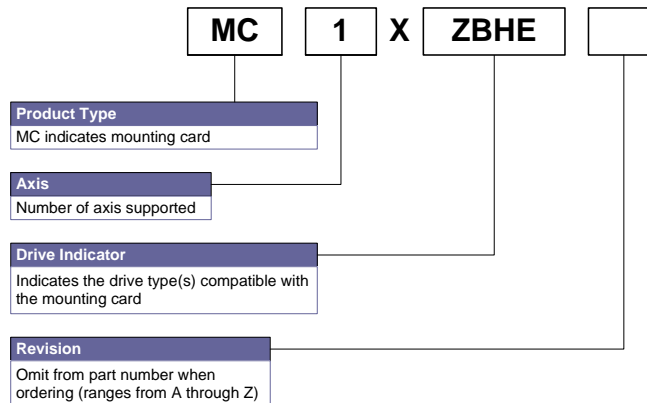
MC 1 X ZBHE

Product Type
MC indicates mounting card

Axis
Number of axis supported

Drive Indicator
Indicates the drive type(s) compatible with the mounting card

Revision
Omit from part number when ordering (ranges from A through Z)